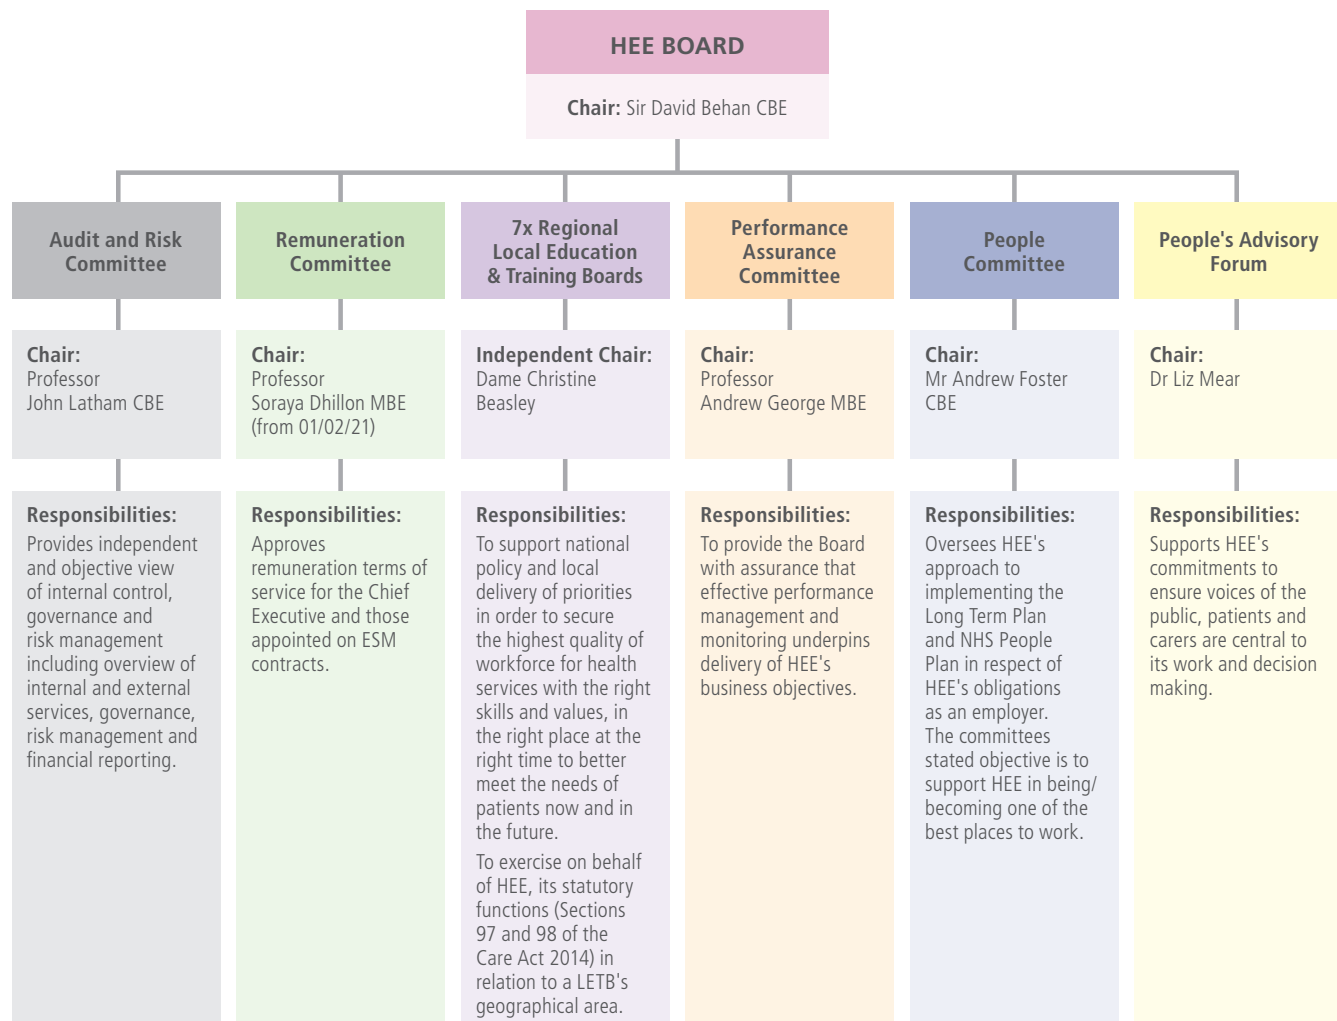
HEE BOARD

Chair: Sir David Behan CBE

Audit and Risk Committee

Chair:
Professor
John Latham CBE

Responsibilities:
Provides independent and objective view of internal control, governance and risk management including overview of internal and external services, governance, risk management and financial reporting.

Remuneration Committee

Chair:
Professor
Soraya Dhillon MBE
(from 01/02/21)

Responsibilities:
Approves remuneration terms of service for the Chief Executive and those appointed on ESM contracts.

7x Regional Local Education & Training Boards

Independent Chair:
Dame Christine Beasley

Responsibilities:
To support national policy and local delivery of priorities in order to secure the highest quality of workforce for health services with the right skills and values, in the right place at the right time to better meet the needs of patients now and in the future.

To exercise on behalf of HEE, its statutory functions (Sections 97 and 98 of the Care Act 2014) in relation to a LETB's geographical area.

Performance Assurance Committee

Chair:
Professor
Andrew George MBE

Responsibilities:
To provide the Board with assurance that effective performance management and monitoring underpins delivery of HEE's business objectives.

People Committee

Chair:
Mr Andrew Foster CBE

Responsibilities:
Oversees HEE's approach to implementing the Long Term Plan and NHS People Plan in respect of HEE's obligations as an employer. The committees stated objective is to support HEE in being/ becoming one of the best places to work.

People's Advisory Forum

Chair:
Dr Liz Mear

Responsibilities:
Supports HEE's commitments to ensure voices of the public, patients and carers are central to its work and decision making.